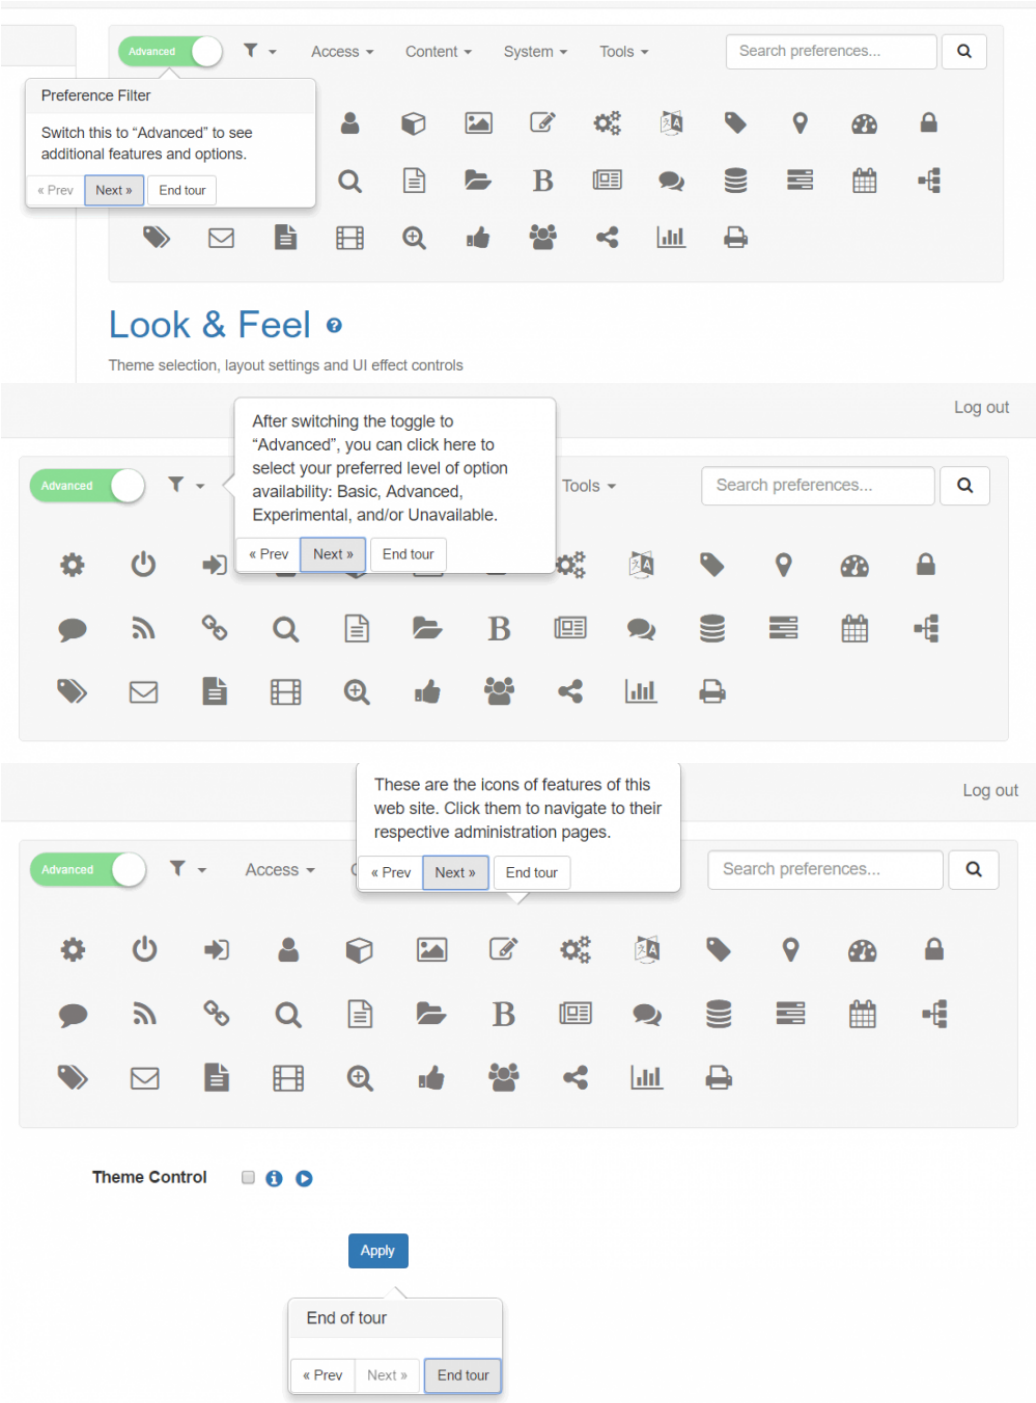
Advanced

Access ▾ Content ▾ System ▾ Tools ▾

Search preferences...

Preference Filter

Switch this to “Advanced” to see additional features and options.

« Prev Next » End tour

Look & Feel

Theme selection, layout settings and UI effect controls

Log out

Advanced

After switching the toggle to “Advanced”, you can click here to select your preferred level of option availability: Basic, Advanced, Experimental, and/or Unavailable.

« Prev Next » End tour

Tools ▾

Search preferences...

Log out

These are the icons of features of this web site. Click them to navigate to their respective administration pages.

« Prev Next » End tour

Advanced

Access ▾

Search preferences...

Theme Control

Apply

End of tour

« Prev Next » End tour